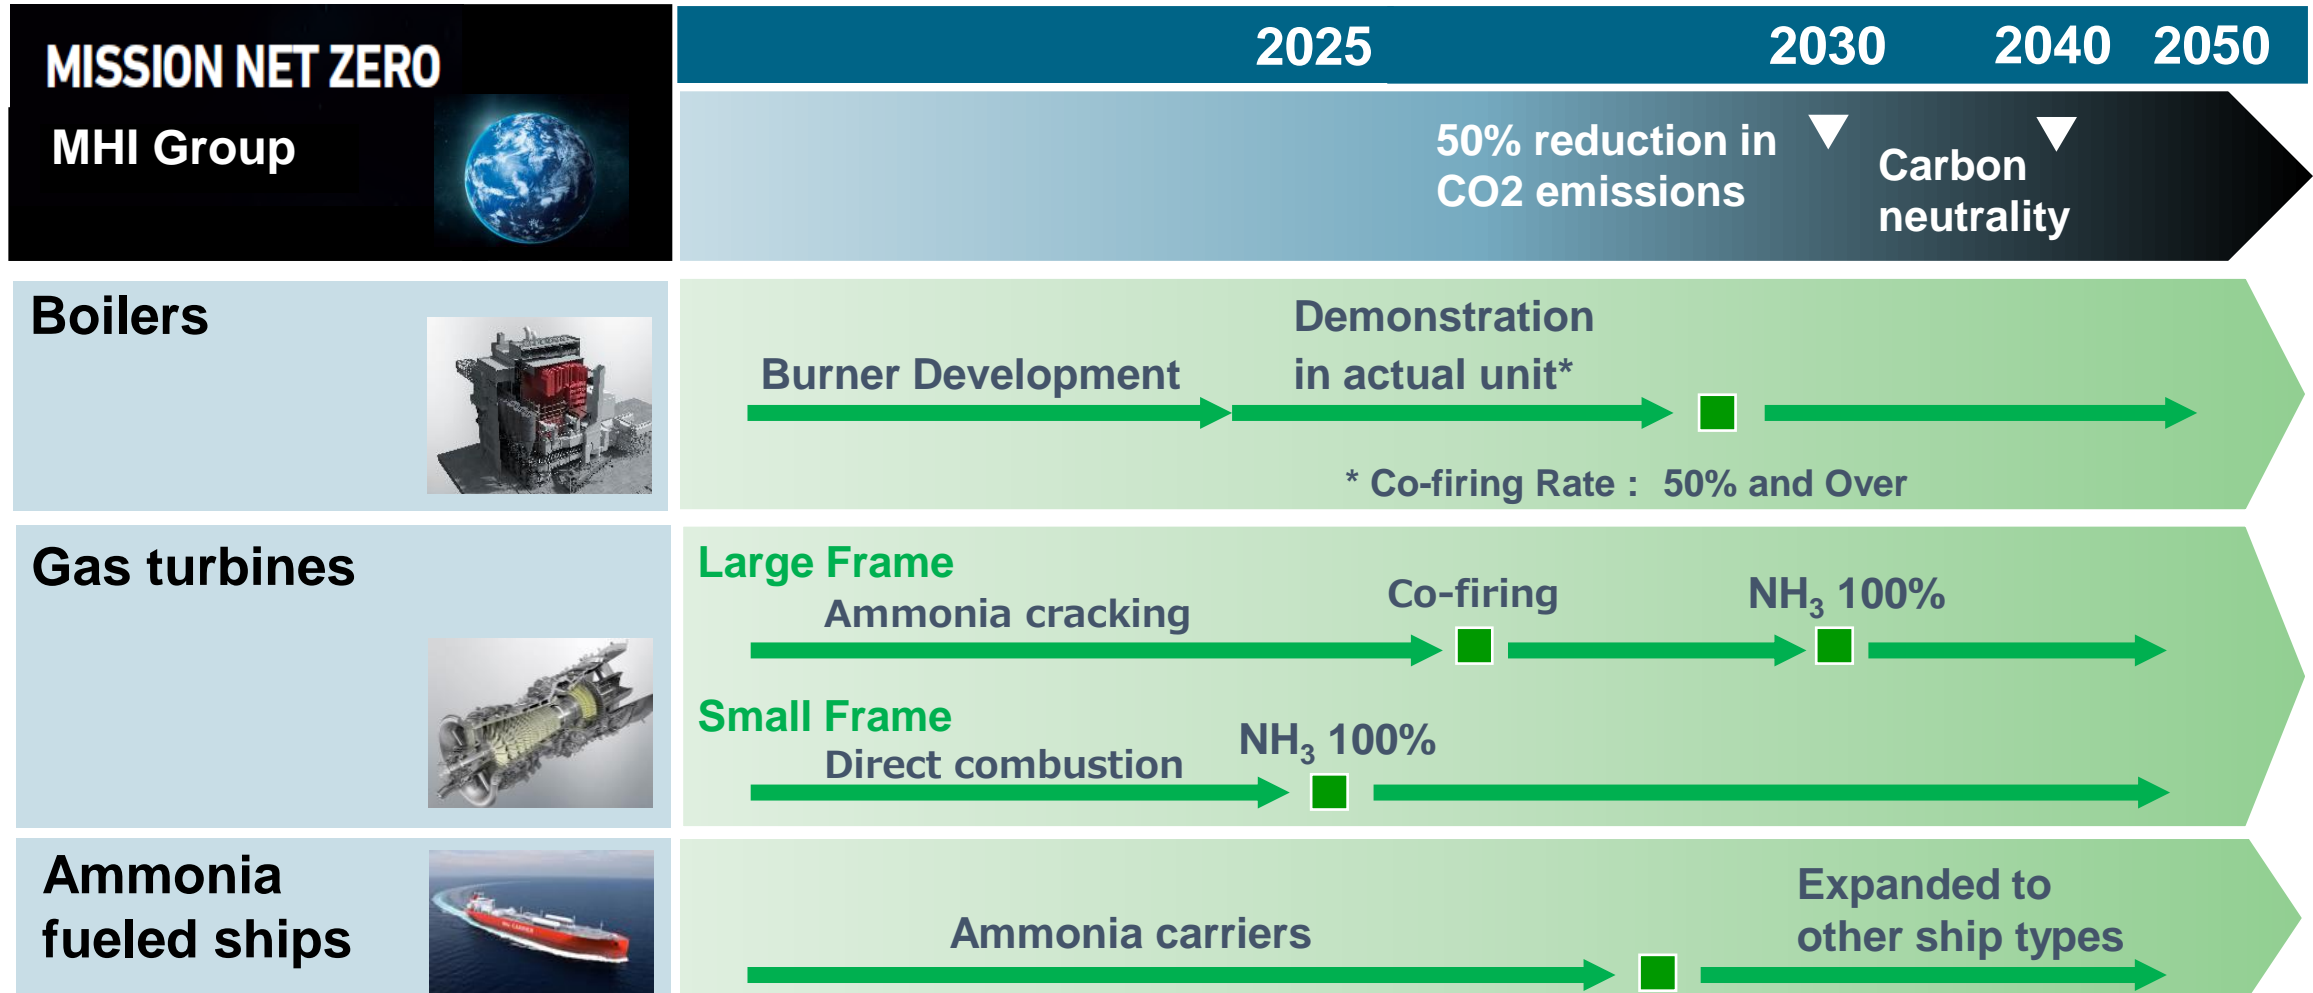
MISSION NET ZERO
MHI Group

2025 2030 2040 2050

50% reduction in CO2 emissions

Carbon neutrality

Boilers

Burner Development

Demonstration in actual unit*

* Co-firing Rate : 50% and Over

Gas turbines

Large Frame
Ammonia cracking

Co-firing

$NH_3$ 100%

Small Frame
Direct combustion

$NH_3$ 100%

Ammonia fueled ships

Ammonia carriers

Expanded to other ship types